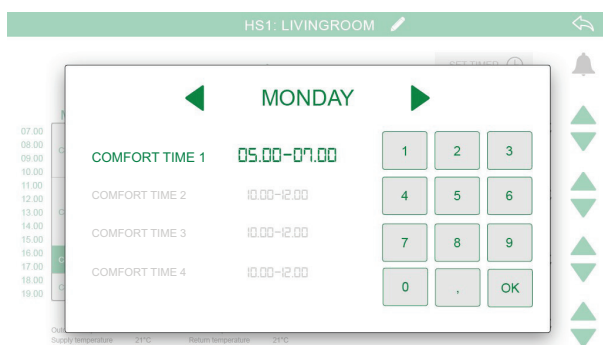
HS1: LIVINGROOM

SET TIMER

07.00
08.00
09.00
10.00
11.00
12.00
13.00
14.00
15.00
16.00
17.00
18.00
19.00

MONDAY

COMFORT TIME 1 05.00-07.00
COMFORT TIME 2 10.00-12.00
COMFORT TIME 3 10.00-12.00
COMFORT TIME 4 10.00-12.00

| 1 | 2 | 3 |
|---|---|---|
| 4 | 5 | 6 |
| 7 | 8 | 9 |
| 0 | , | OK |

Supply temperature 21°C Return temperature 21°C